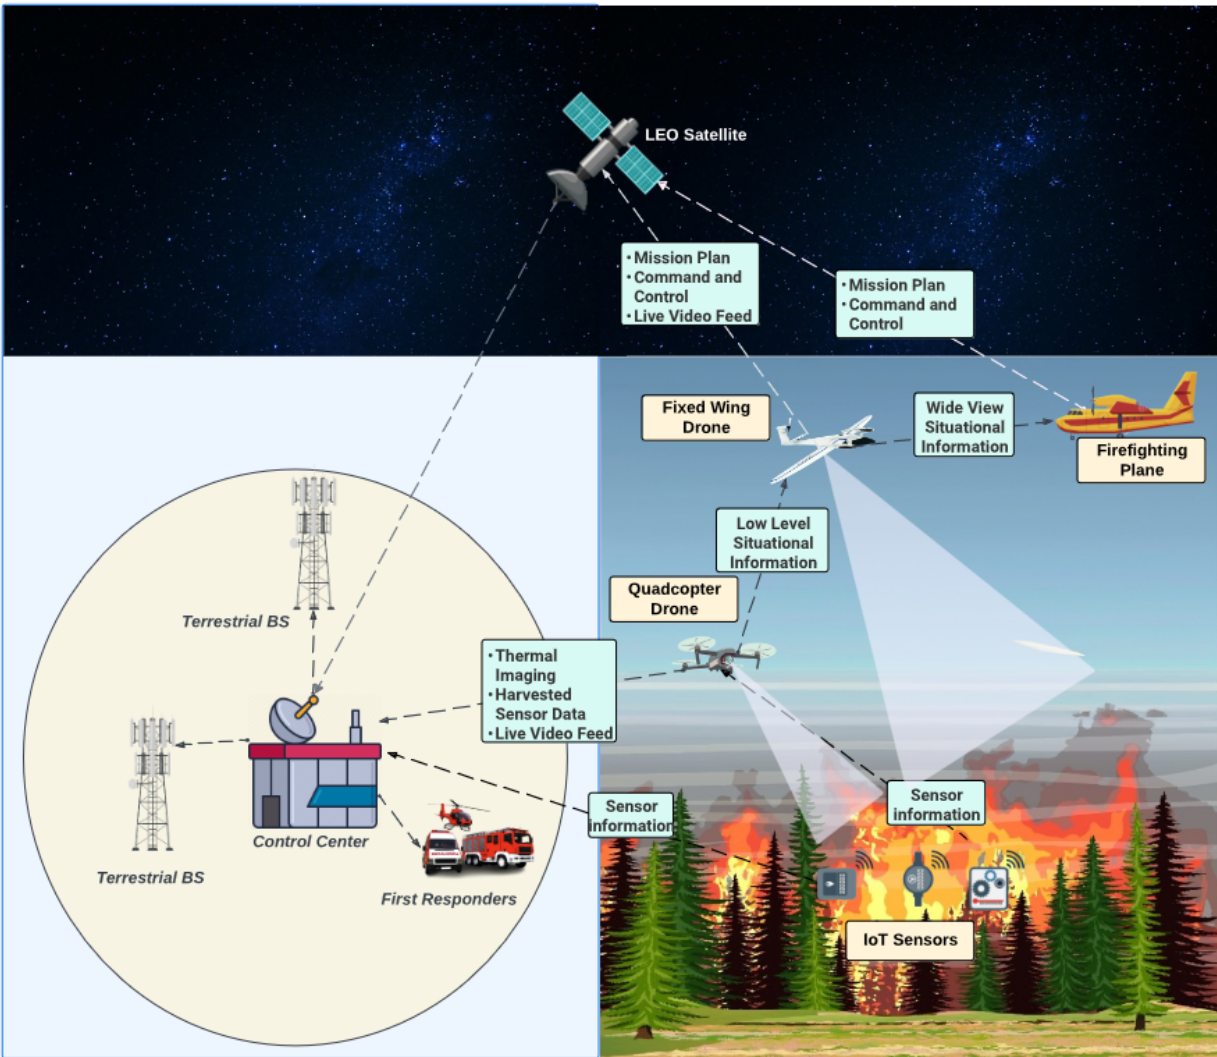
LEO Satellite

• Mission Plan
• Command and Control
• Live Video Feed

• Mission Plan
• Command and Control

Fixed Wing Drone

Wide View Situational Information

Firefighting Plane

Low Level Situational Information

Quadcopter Drone

Terrestrial BS

• Thermal Imaging
• Harvested Sensor Data
• Live Video Feed

Terrestrial BS

Control Center

Sensor information

Sensor information

First Responders

IoT Sensors